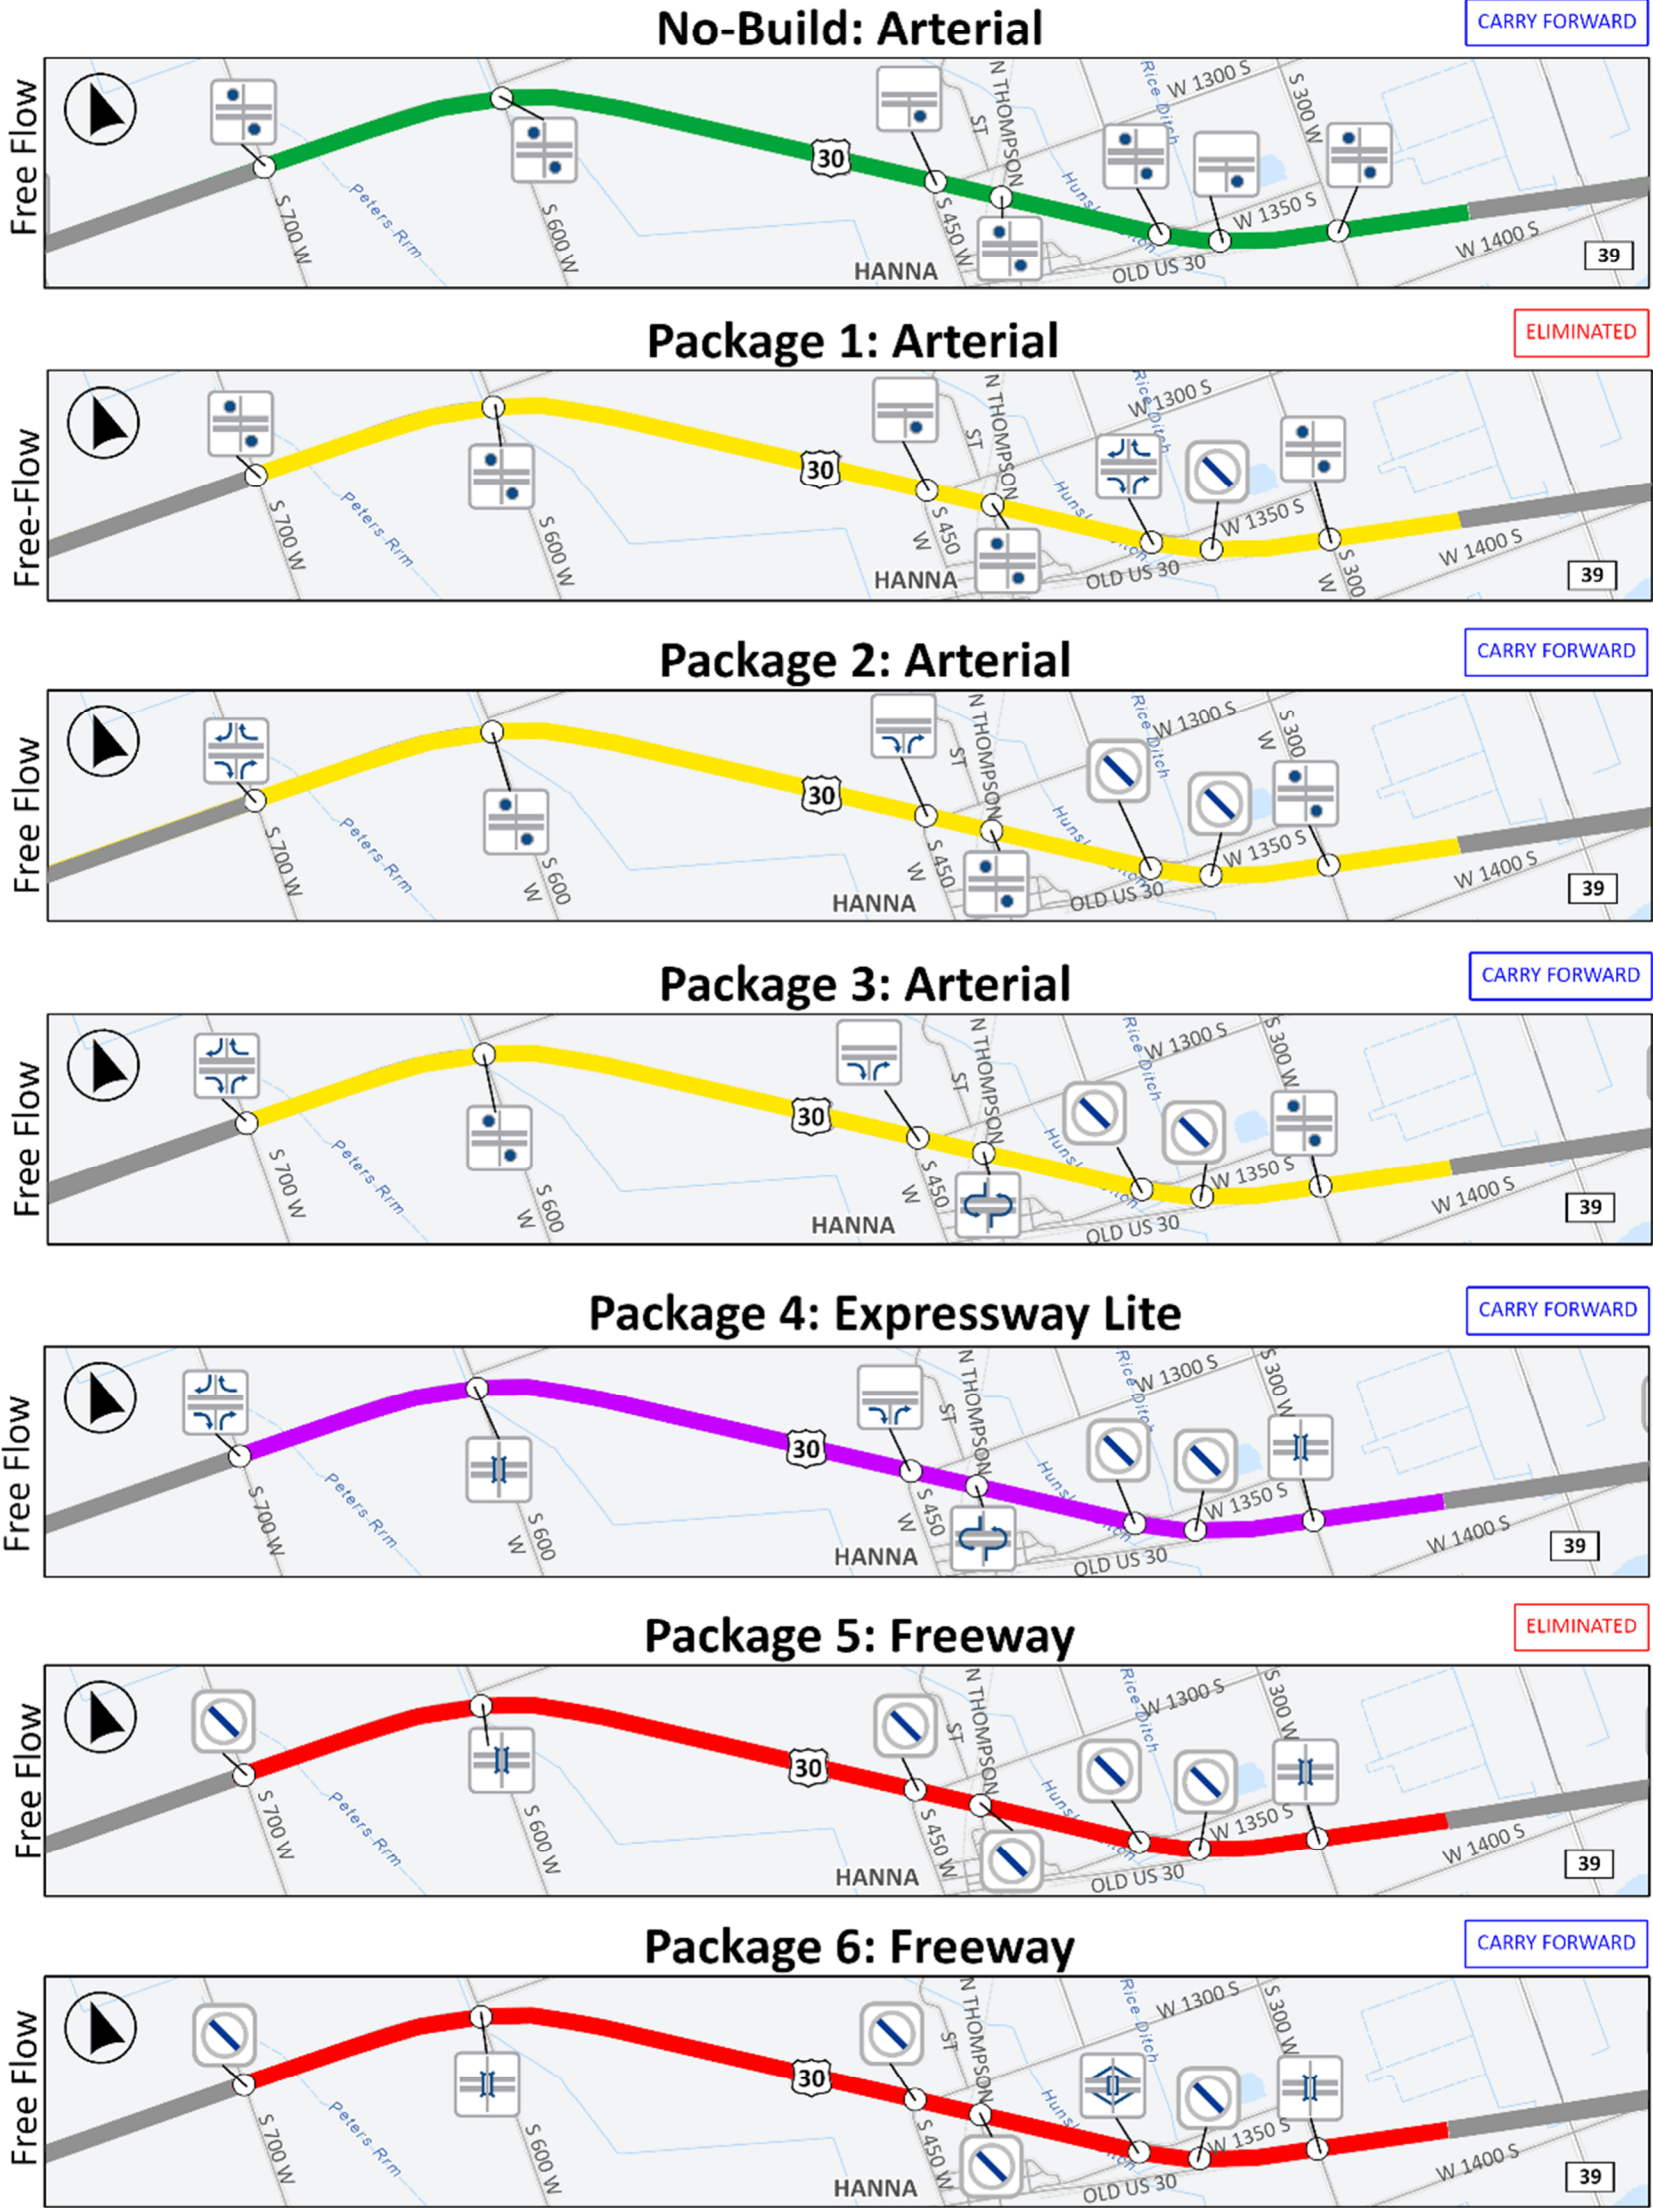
No-Build: Arterial

CARRY FORWARD

Free Flow

S 700 W
Peters Rrm
S 600 W
30
N THOMPSON ST
S 450 W
HANNA
Rice Ditch
W 1300 S
S 300 W
Hunsl
OLD US 30
W 1350 S
W 1400 S
39

Package 1: Arterial

ELIMINATED

Free-Flow

S 700 W
Peters Rrm
S 600 W
30
N THOMPSON ST
S 450 W
HANNA
Rice Ditch
W 1300 S
Hunsl
OLD US 30
W 1350 S
S 300 W
W 1400 S
39

Package 2: Arterial

CARRY FORWARD

Free Flow

S 700 W
Peters Rrm
S 600 W
30
N THOMPSON ST
S 450 W
HANNA
Rice Ditch
W 1300 S
S 300 W
Hunsl
OLD US 30
W 1350 S
W 1400 S
39

Package 3: Arterial

CARRY FORWARD

Free Flow

S 700 W
Peters Rrm
S 600 W
30
N THOMPSON ST
S 450 W
HANNA
Rice Ditch
W 1300 S
S 300 W
Hunsl
OLD US 30
W 1350 S
W 1400 S
39

Package 4: Expressway Lite

CARRY FORWARD

Free Flow

S 700 W
Peters Rrm
S 600 W
30
N THOMPSON ST
S 450 W
HANNA
Rice Ditch
W 1300 S
S 300 W
Hunsl
OLD US 30
W 1350 S
W 1400 S
39

Package 5: Freeway

ELIMINATED

Free Flow

S 700 W
Peters Rrm
S 600 W
30
N THOMPSON ST
S 450 W
HANNA
Rice Ditch
W 1300 S
S 300 W
Hunsl
OLD US 30
W 1350 S
W 1400 S
39

Package 6: Freeway

CARRY FORWARD

Free Flow

S 700 W
Peters Rrm
S 600 W
30
N THOMPSON ST
S 450 W
HANNA
Rice Ditch
W 1300 S
S 300 W
Hunsl
OLD US 30
W 1350 S
W 1400 S
39